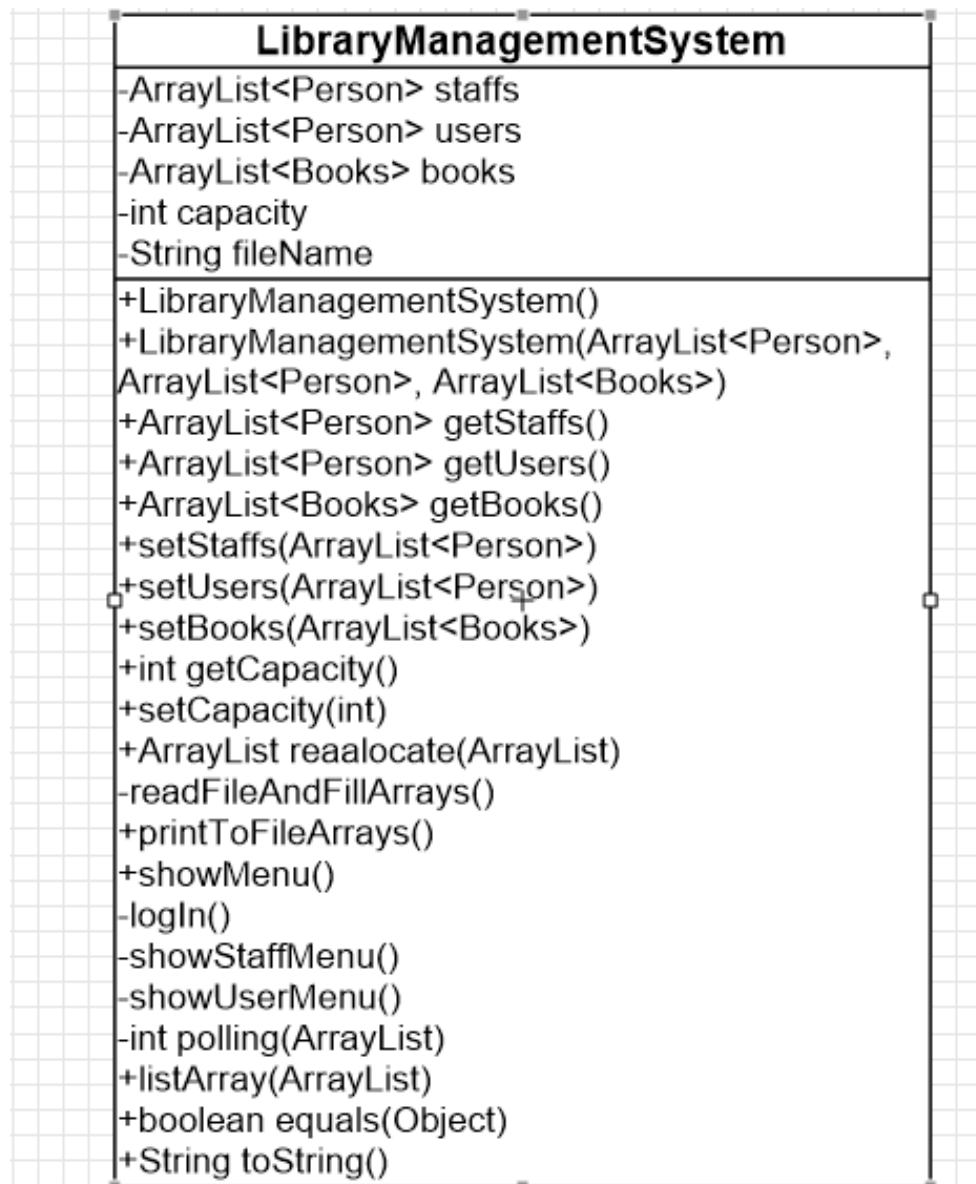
LibraryManagementSystem

-ArrayList<Person> staffs
-ArrayList<Person> users
-ArrayList<Books> books
-int capacity
-String fileName

+LibraryManagementSystem()
+LibraryManagementSystem(ArrayList<Person>, ArrayList<Person>, ArrayList<Books>)
+ArrayList<Person> getStaffs()
+ArrayList<Person> getUsers()
+ArrayList<Books> getBooks()
+setStaffs(ArrayList<Person>)
+setUsers(ArrayList<Person>)
+setBooks(ArrayList<Books>)
+int getCapacity()
+setCapacity(int)
+ArrayList reaalocate(ArrayList)
-readFileAndFillArrays()
+printToFileArrays()
+showMenu()
-logIn()
-showStaffMenu()
-showUserMenu()
-int polling(ArrayList)
+listArray(ArrayList)
+boolean equals(Object)
+String toString()